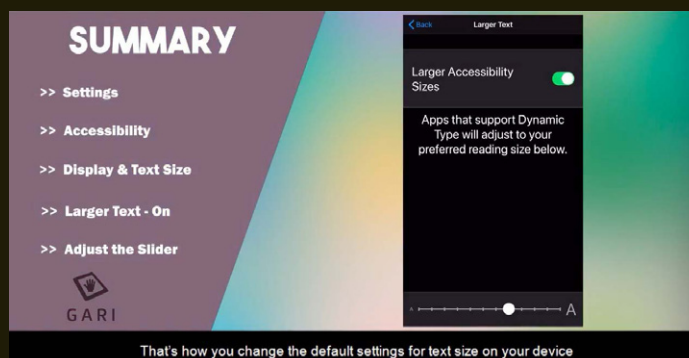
SUMMARY

>> Settings

>> Accessibility

>> Display & Text Size

>> Larger Text - On

>> Adjust the Slider

GARI

Back

Larger Text

Larger Accessibility Sizes

Apps that support Dynamic Type will adjust to your preferred reading size below.

A

A

That's how you change the default settings for text size on your device